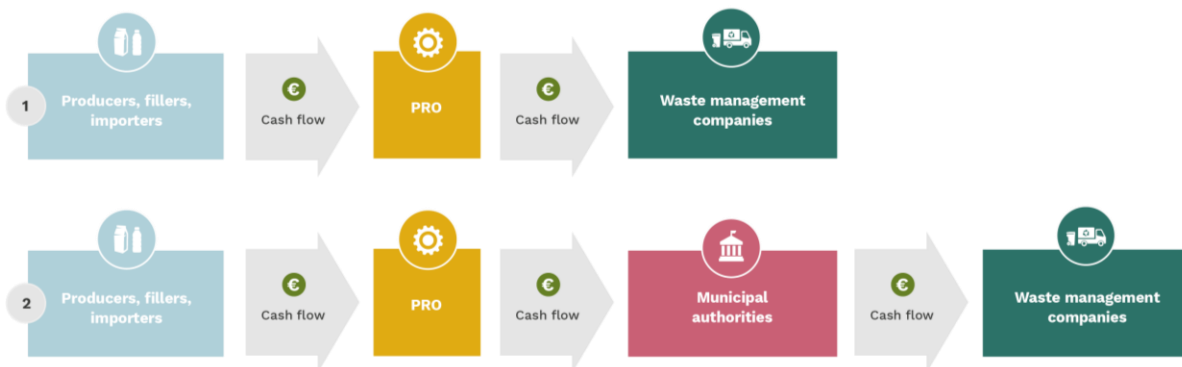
1

Producers, fillers, importers

€
Cash flow

PRO

€
Cash flow

Waste management companies

2

Producers, fillers, importers

€
Cash flow

PRO

€
Cash flow

Municipal authorities

€
Cash flow

Waste management companies